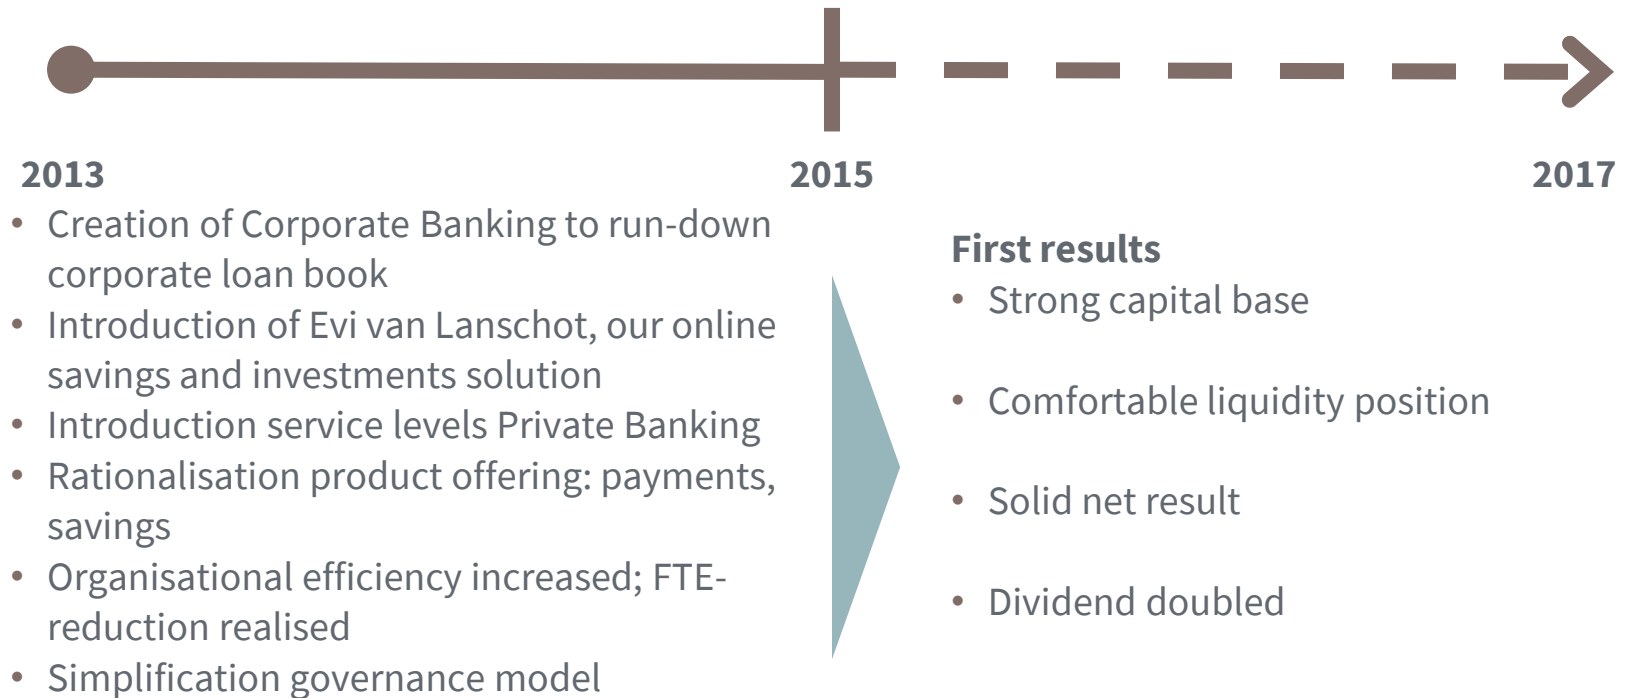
2013

2015

2017

- Creation of Corporate Banking to run-down corporate loan book
- Introduction of Evi van Lanschot, our online savings and investments solution
- Introduction service levels Private Banking
- Rationalisation product offering: payments, savings
- Organisational efficiency increased; FTE-reduction realised
- Simplification governance model

First results
- Strong capital base
- Comfortable liquidity position
- Solid net result
- Dividend doubled